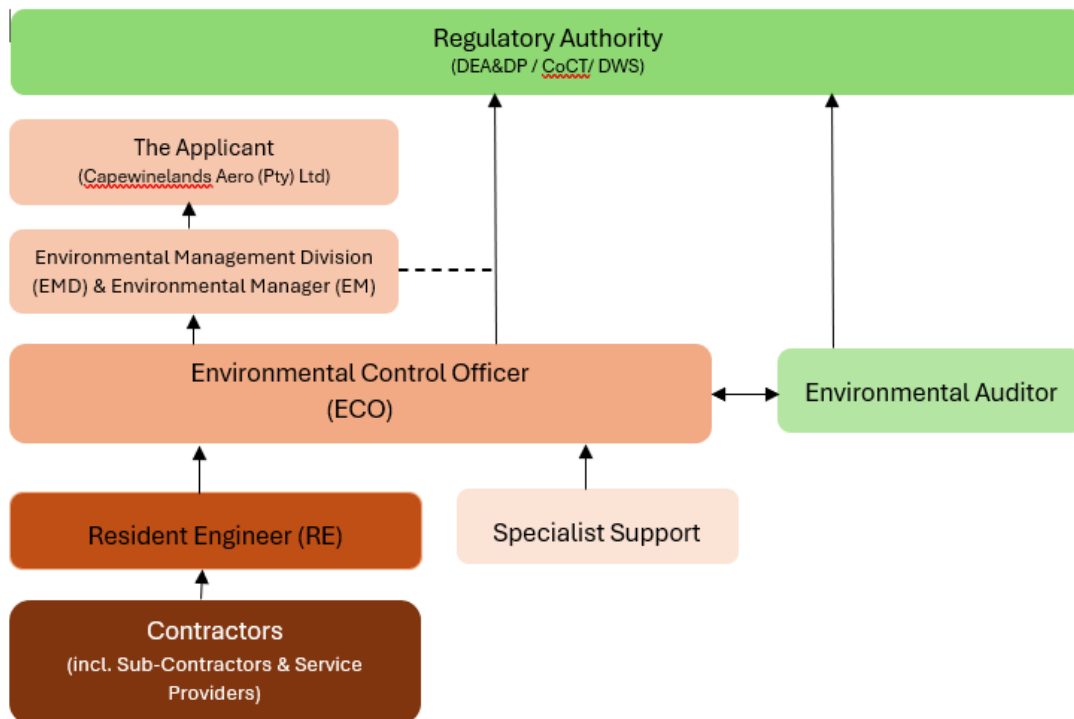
Regulatory Authority
(DEA&DP / CoCT/ DWS)

The Applicant
(Capewinelands Aero (Pty) Ltd)

Environmental Management Division (EMD) & Environmental Manager (EM)

Environmental Control Officer (ECO)

Environmental Auditor

Resident Engineer (RE)

Specialist Support

Contractors
(incl. Sub-Contractors & Service Providers)